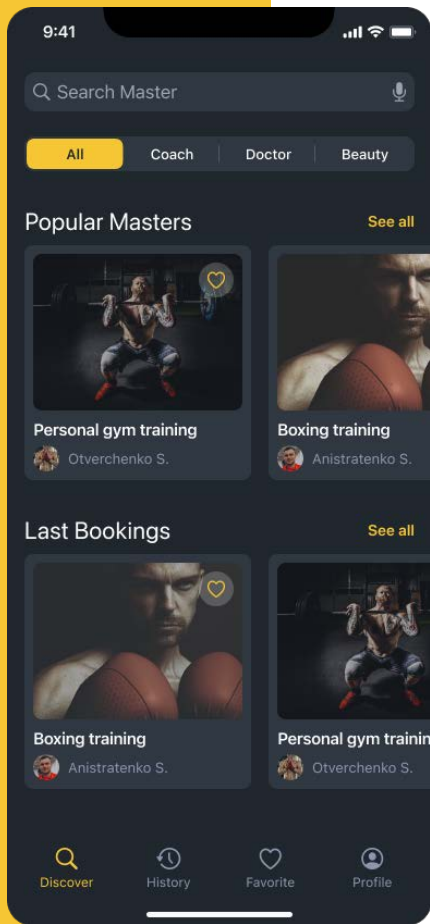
9:41

Search Master

All Coach Doctor Beauty

Popular Masters See all

Personal gym training
Otverchenko S.

Boxing training
Anistratenko S.

Last Bookings See all

Boxing training
Anistratenko S.

Personal gym trainin
Otverchenko S.

Discover History Favorite Profile